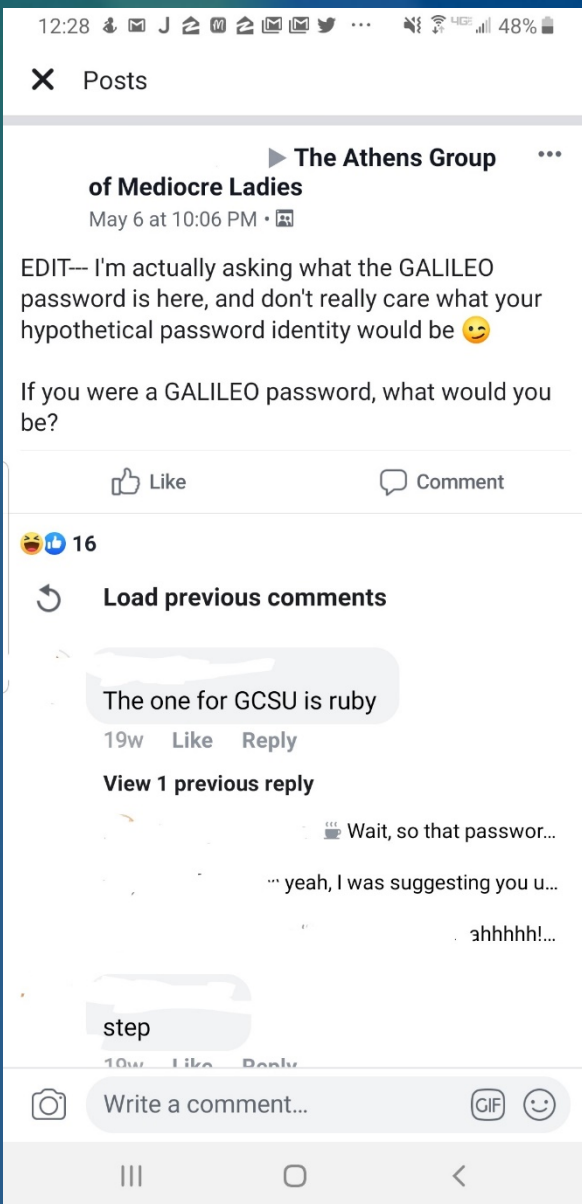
12:28 48%

Posts

▶ The Athens Group of Mediocre Ladies
May 6 at 10:06 PM •

EDIT--- I'm actually asking what the GALILEO password is here, and don't really care what your hypothetical password identity would be 😉

If you were a GALILEO password, what would you be?

Like
Comment

16

Load previous comments

The one for GCSU is ruby
19w Like Reply

View 1 previous reply

Wait, so that passwor...

yeah, I was suggesting you u...

ahhhhh!...

step
19w Like Reply

Write a comment...
GIF